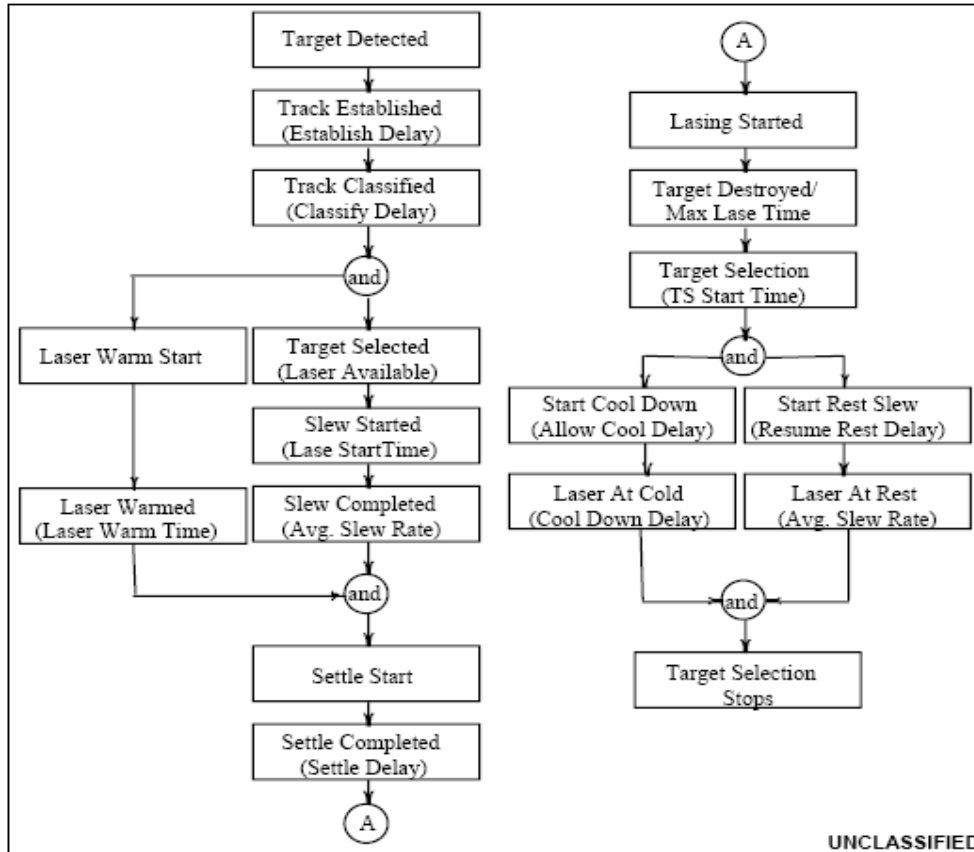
Target Detected

Track Established
(Establish Delay)

Track Classified
(Classify Delay)

and

Laser Warm Start

Target Selected
(Laser Available)

Slew Started
(Lase StartTime)

Laser Warmed
(Laser Warm Time)

Slew Completed
(Avg. Slew Rate)

and

Settle Start

Settle Completed
(Settle Delay)

A

A

Lasing Started

Target Destroyed/
Max Lase Time

Target Selection
(TS Start Time)

and

Start Cool Down
(Allow Cool Delay)

Start Rest Slew
(Resume Rest Delay)

Laser At Cold
(Cool Down Delay)

Laser At Rest
(Avg. Slew Rate)

and

Target Selection
Stops

UNCLASSIFIED